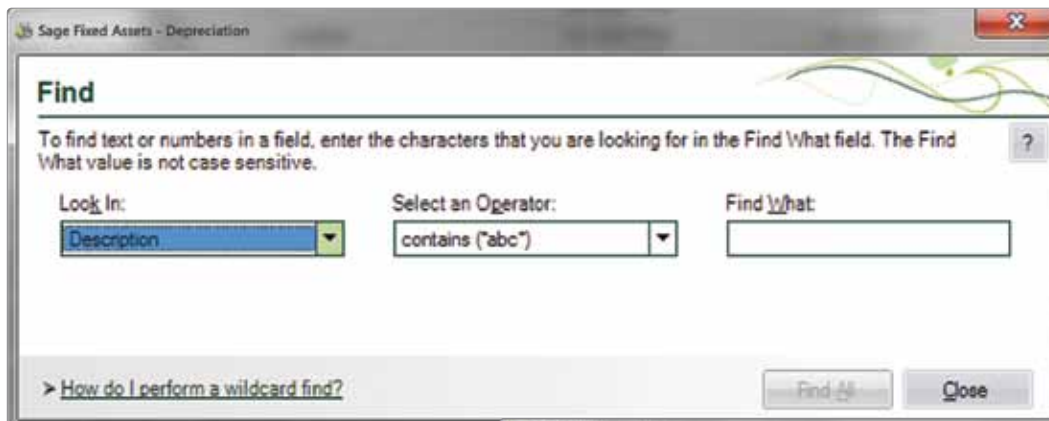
Sage Fixed Assets - Depreciation

Find

To find text or numbers in a field, enter the characters that you are looking for in the Find What field. The Find What value is not case sensitive.

?

Look In:
Description

Select an Operator:
contains ("abc")

Find What:

> How do I perform a wildcard find?

Find All

Close